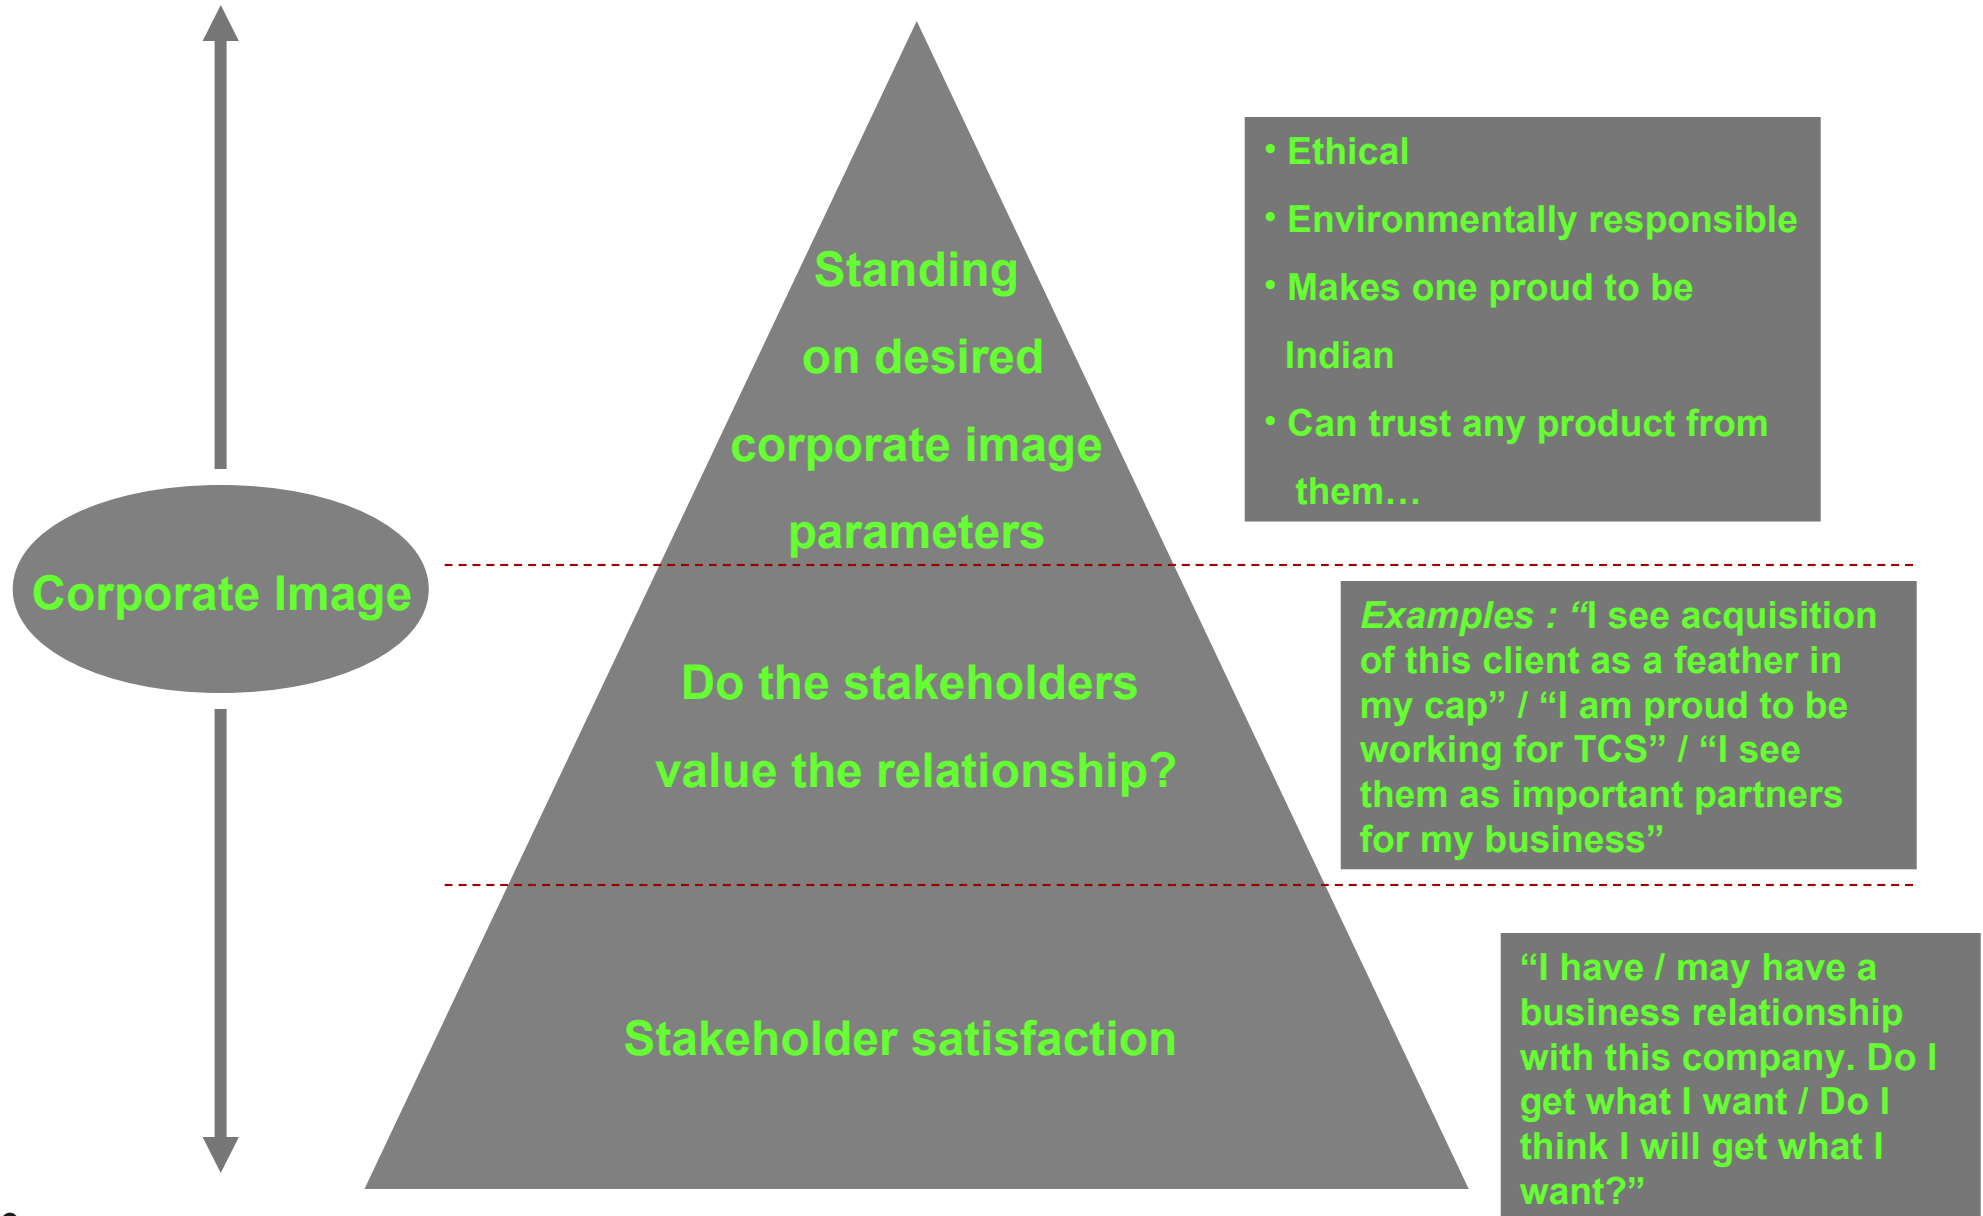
Corporate Image

Standing on desired corporate image parameters

• Ethical
• Environmentally responsible
• Makes one proud to be Indian
• Can trust any product from them…

Do the stakeholders value the relationship?

Examples : "I see acquisition of this client as a feather in my cap" / "I am proud to be working for TCS" / "I see them as important partners for my business"

Stakeholder satisfaction

"I have / may have a business relationship with this company. Do I get what I want / Do I think I will get what I want?"